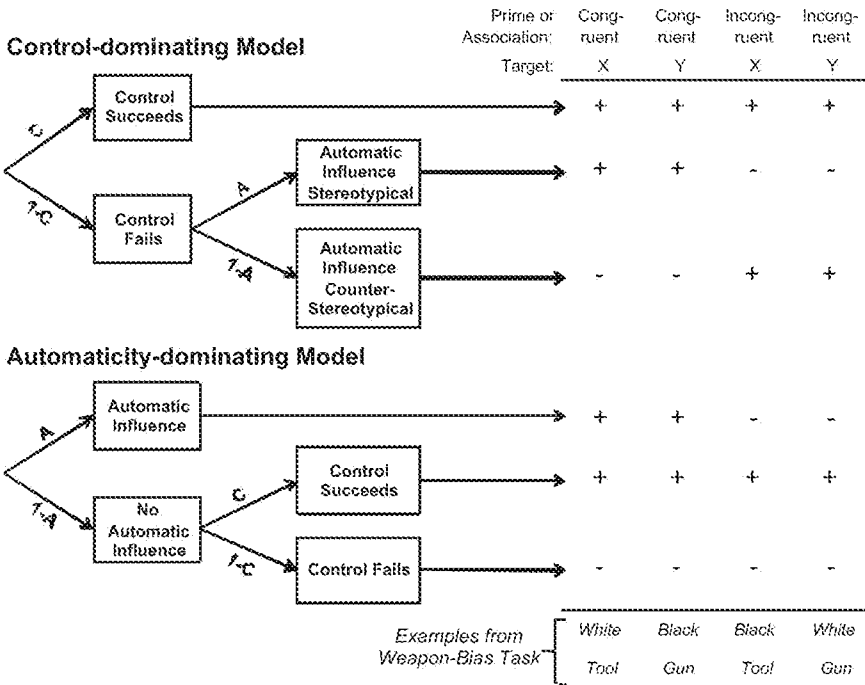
Control-dominating Model

| Prime or Association: | Congruent | Congruent | Incongruent | Incongruent |
|---|---|---|---|---|
| Target: | X | Y | X | Y |

C
Control Succeeds
+ + + +

1-C
Control Fails

A
Automatic Influence Stereotypical
+ + - -

1-A
Automatic Influence Counter-Stereotypical
- - + +

Automaticity-dominating Model

A
Automatic Influence
+ + - -

1-A
No Automatic Influence

C
Control Succeeds
+ + + +

1-C
Control Fails
- - - -

Examples from Weapon-Bias Task

| White | Black | Black | White |
|---|---|---|---|
| Tool | Gun | Tool | Gun |